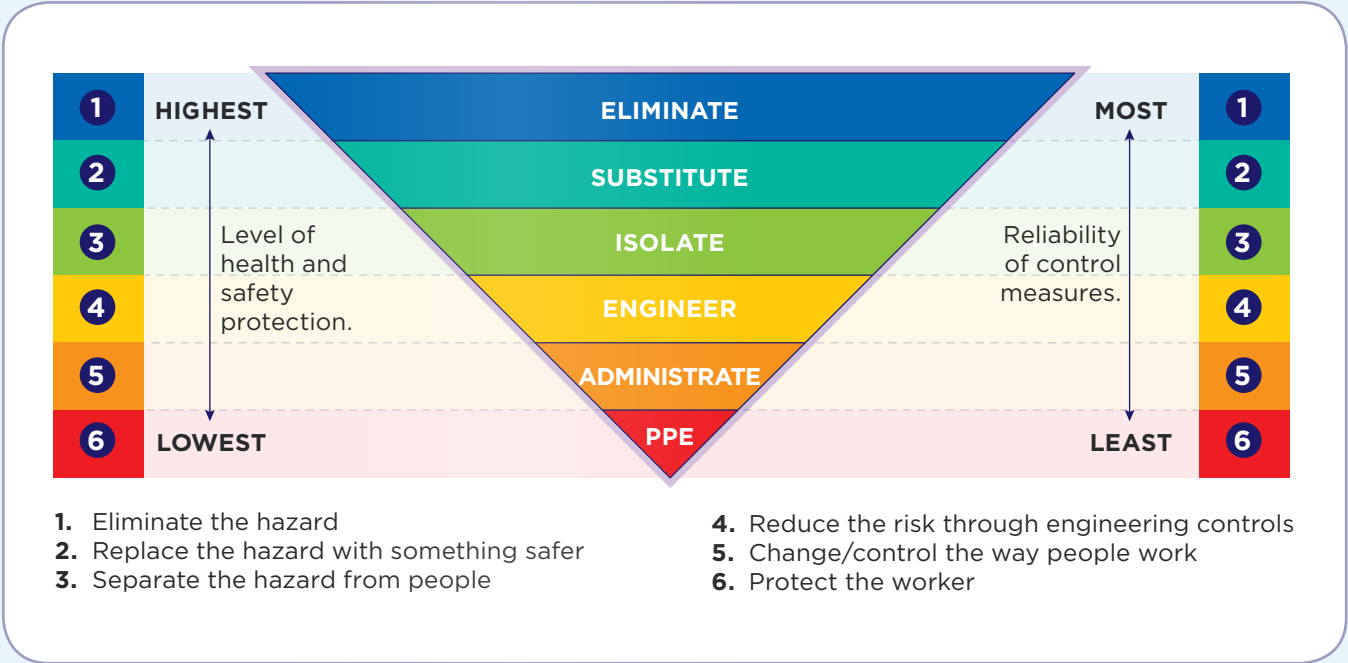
1 HIGHEST
2
3 Level of health and safety protection.
4
5
6 LOWEST

ELIMINATE
SUBSTITUTE
ISOLATE
ENGINEER
ADMINISTRATE
PPE

MOST 1
2
Reliability of control measures. 3
4
5
LEAST 6

**1.** Eliminate the hazard
**2.** Replace the hazard with something safer
**3.** Separate the hazard from people

**4.** Reduce the risk through engineering controls
**5.** Change/control the way people work
**6.** Protect the worker